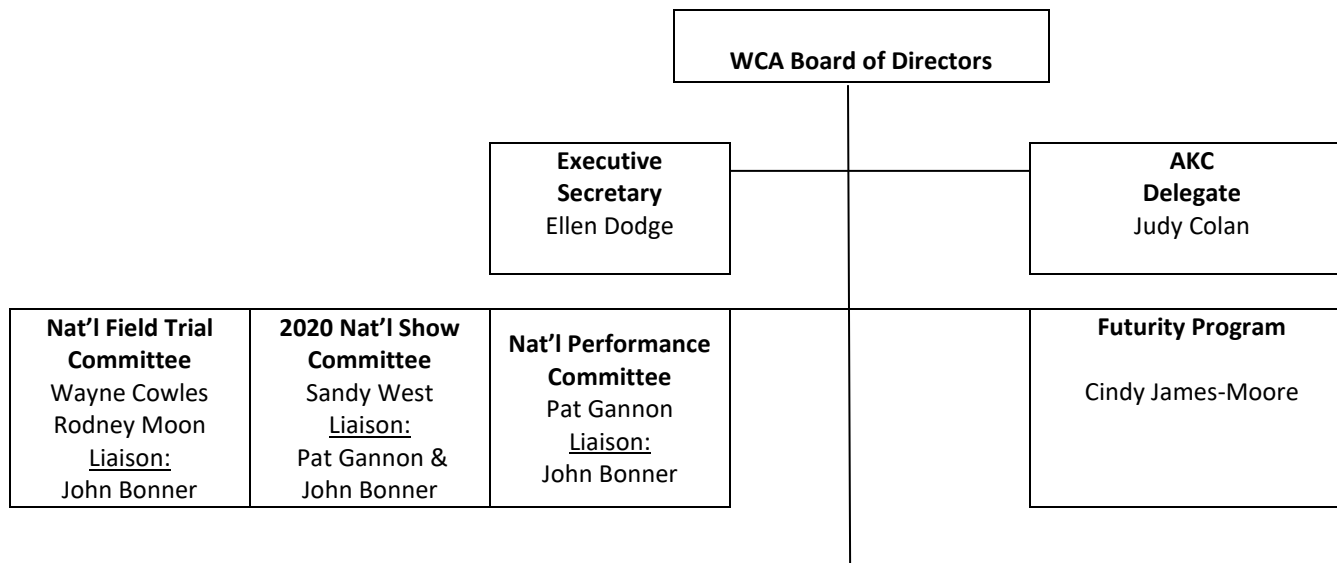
WCA Board of Directors

Executive Secretary
Ellen Dodge

AKC Delegate
Judy Colan

Nat'l Field Trial Committee
Wayne Cowles
Rodney Moon
Liaison:
John Bonner

2020 Nat'l Show Committee
Sandy West
Liaison:
Pat Gannon & John Bonner

Nat'l Performance Committee
Pat Gannon
Liaison:
John Bonner

Futurity Program
Cindy James-Moore